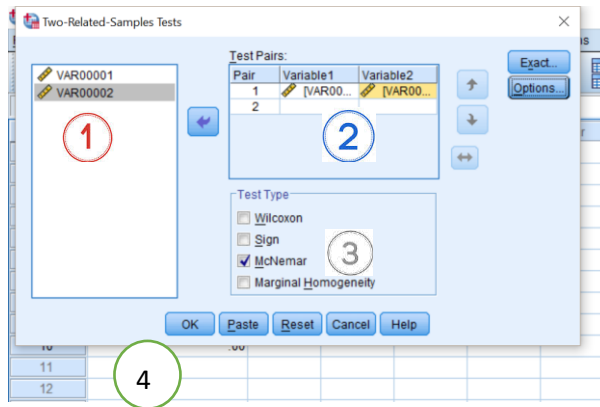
Two-Related-Samples Tests

VAR00001
VAR00002

1

Test Pairs:

| Pair | Variable1 | Variable2 |
|---|---|---|
| 1 | [VAR00... | [VAR00... |
| 2 | | |

2

Exact...
Options...

Test Type
Wilcoxon
Sign
McNemar
Marginal Homogeneity

3

OK
Paste
Reset
Cancel
Help

10
.00
11
12

4